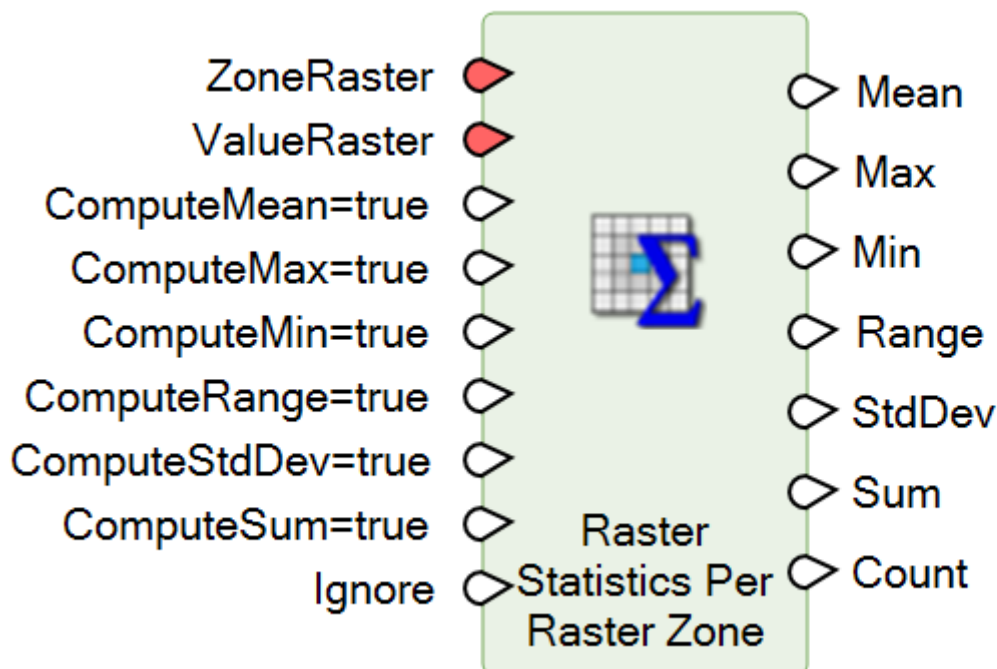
ZoneRaster
ValueRaster
ComputeMean=true
ComputeMax=true
ComputeMin=true
ComputeRange=true
ComputeStdDev=true
ComputeSum=true
Ignore

Raster Statistics Per Raster Zone

Mean
Max
Min
Range
StdDev
Sum
Count